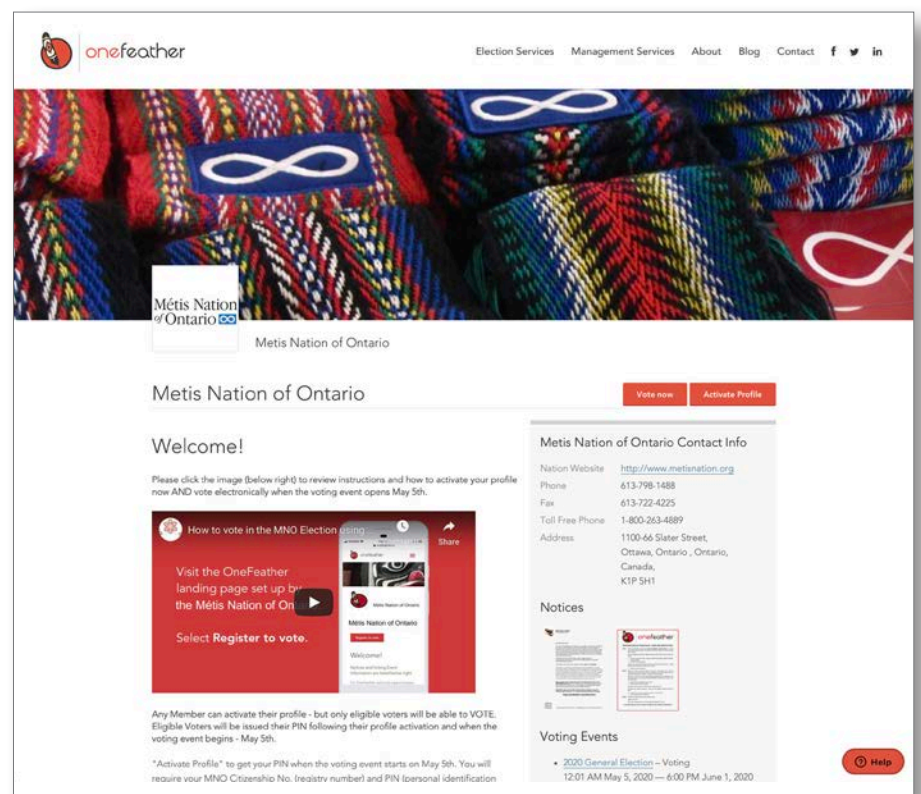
onefeather

Election Services Management Services About Blog Contact f in

Métis Nation of Ontario

Metis Nation of Ontario

Metis Nation of Ontario

Vote now Activate Profile

Welcome!

Please click the image (below right) to review instructions and how to activate your profile now AND vote electronically when the voting event opens May 5th.

How to vote in the MNO Election using

Share

Visit the OneFeather landing page set up by the Métis Nation of On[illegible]

Select Register to vote.

Métis Nation of Ontario

Welcome!

Any Member can activate their profile - but only eligible voters will be able to VOTE. Eligible Voters will be issued their PIN following their profile activation and when the voting event begins - May 5th.

"Activate Profile" to get your PIN when the voting event starts on May 5th. You will require your MNO Citizenship No. (registry number) and PIN (personal identification

Metis Nation of Ontario Contact Info

| | |
|---|---|
| Nation Website | http://www.metisnation.org |
| Phone | 613-798-1488 |
| Fax | 613-722-4225 |
| Toll Free Phone | 1-800-263-4889 |
| Address | 1100-66 Slater Street, Ottawa, Ontario , Ontario, Canada, K1P 5H1 |

Notices

onefeather

Voting Events

• 2020 General Election – Voting 12:01 AM May 5, 2020 — 6:00 PM June 1, 2020

Help